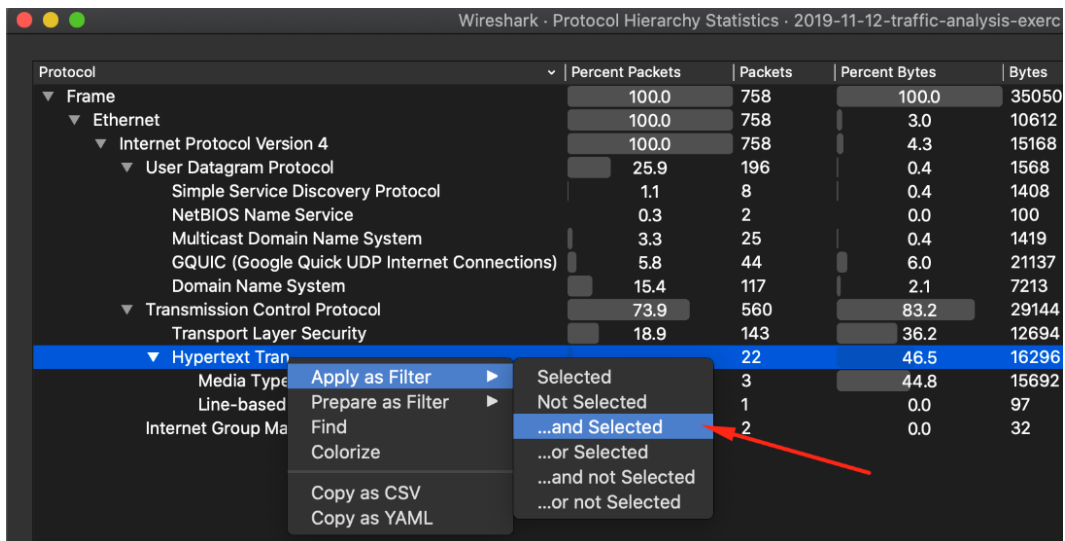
Wireshark · Protocol Hierarchy Statistics · 2019-11-12-traffic-analysis-exerc

| Protocol | Percent Packets | Packets | Percent Bytes | Bytes |
|---|---|---|---|---|
| ▼ Frame | 100.0 | 758 | 100.0 | 35050 |
| ▼ Ethernet | 100.0 | 758 | 3.0 | 10612 |
| ▼ Internet Protocol Version 4 | 100.0 | 758 | 4.3 | 15168 |
| ▼ User Datagram Protocol | 25.9 | 196 | 0.4 | 1568 |
| Simple Service Discovery Protocol | 1.1 | 8 | 0.4 | 1408 |
| NetBIOS Name Service | 0.3 | 2 | 0.0 | 100 |
| Multicast Domain Name System | 3.3 | 25 | 0.4 | 1419 |
| GQUIC (Google Quick UDP Internet Connections) | 5.8 | 44 | 6.0 | 21137 |
| Domain Name System | 15.4 | 117 | 2.1 | 7213 |
| ▼ Transmission Control Protocol | 73.9 | 560 | 83.2 | 29144 |
| Transport Layer Security | 18.9 | 143 | 36.2 | 12694 |
| ▼ Hypertext Tran |  | 22 | 46.5 | 16296 |
| Media Type |  | 3 | 44.8 | 15692 |
| Line-based |  | 1 | 0.0 | 97 |
| Internet Group Ma |  | 2 | 0.0 | 32 |

Apply as Filter ▶
Prepare as Filter ▶
Find
Colorize
Copy as CSV
Copy as YAML

Selected
Not Selected
...and Selected
...or Selected
...and not Selected
...or not Selected